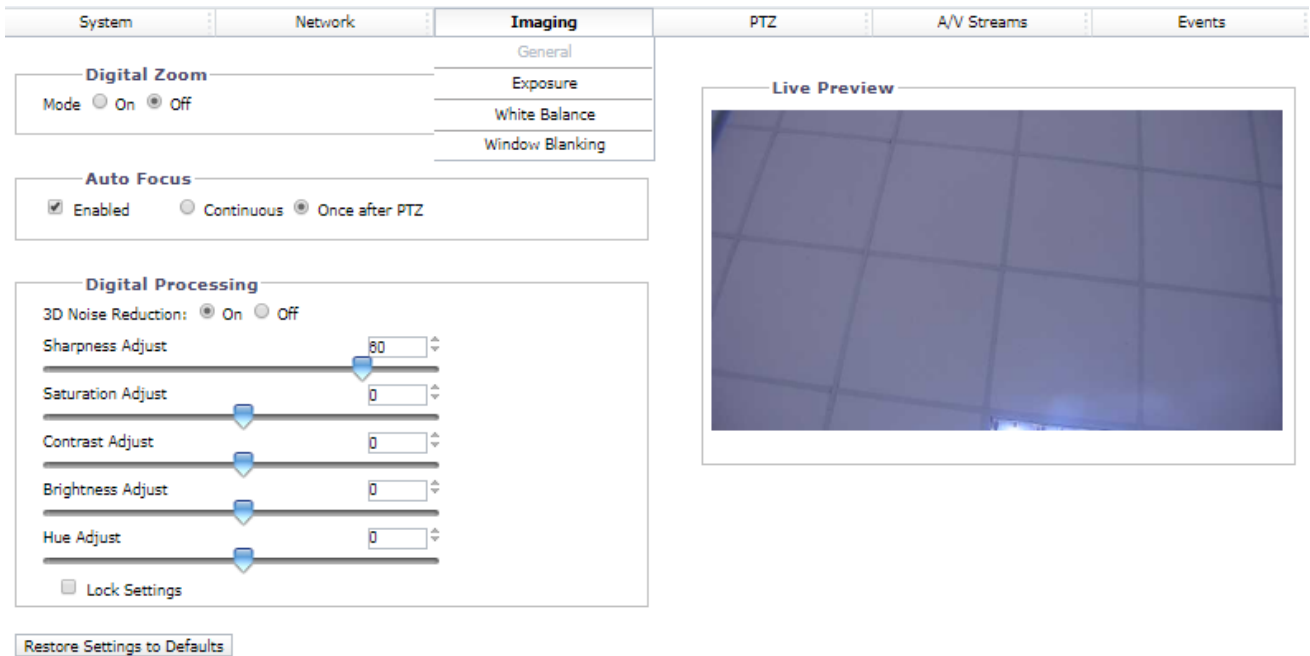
System | Network | Imaging | PTZ | A/V Streams | Events

General
Exposure
White Balance
Window Blanking

Digital Zoom
Mode On Off

Live Preview

Auto Focus
Enabled Continuous Once after PTZ

Digital Processing
3D Noise Reduction: On Off
Sharpness Adjust 80
Saturation Adjust 0
Contrast Adjust 0
Brightness Adjust 0
Hue Adjust 0
Lock Settings

Restore Settings to Defaults